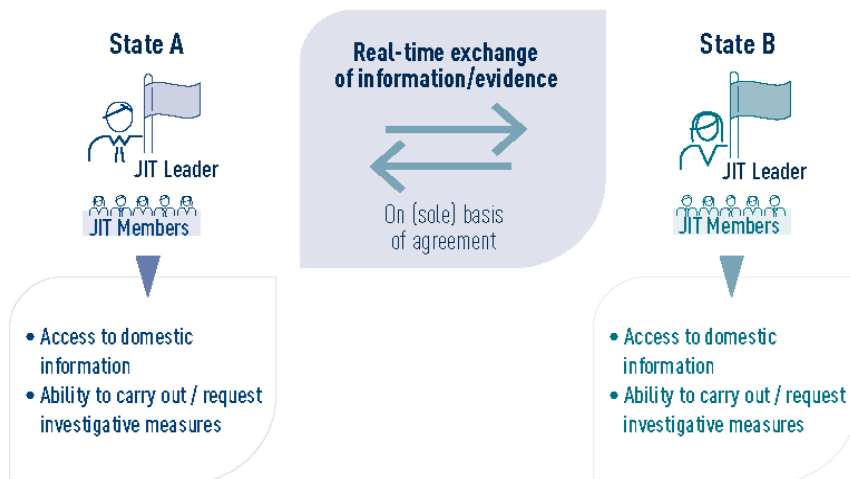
State A

JIT Leader

JIT Members

• Access to domestic information
• Ability to carry out / request investigative measures

Real-time exchange of information/evidence

On (sole) basis of agreement

State B

JIT Leader

JIT Members

• Access to domestic information
• Ability to carry out / request investigative measures